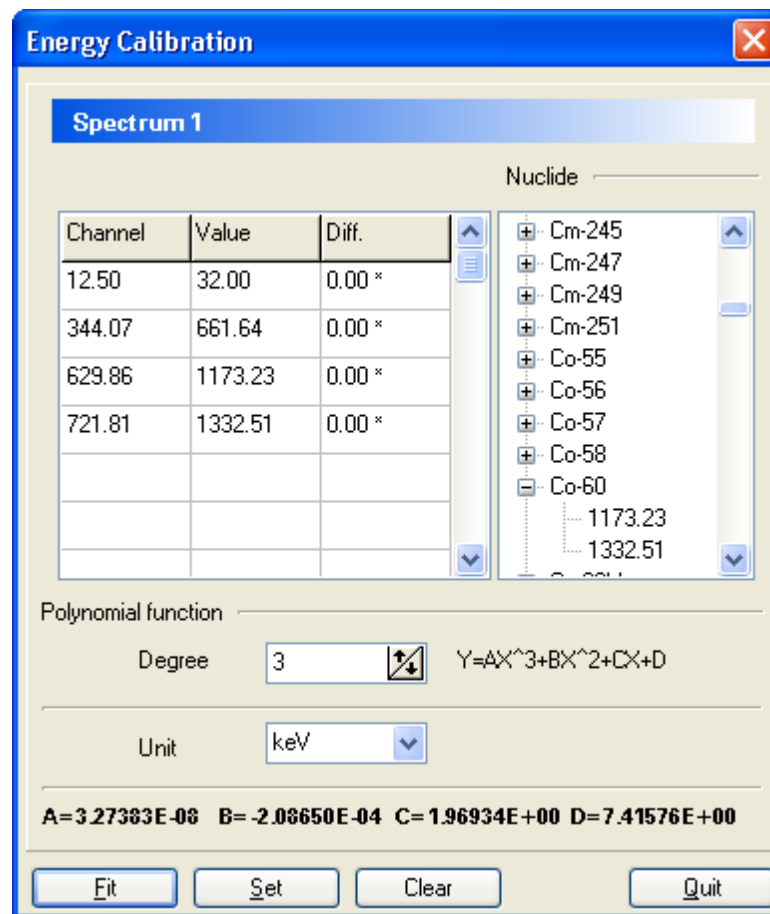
Energy Calibration

Spectrum 1

Nuclide

| Channel | Value | Diff. |
|---|---|---|
| 12.50 | 32.00 | 0.00 * |
| 344.07 | 661.64 | 0.00 * |
| 629.86 | 1173.23 | 0.00 * |
| 721.81 | 1332.51 | 0.00 * |
| | | |
| | | |
| | | |

Cm-245
Cm-247
Cm-249
Cm-251
Co-55
Co-56
Co-57
Co-58
Co-60
1173.23
1332.51

Polynomial function

Degree 3 Y=AX^3+BX^2+CX+D

Unit keV

A=3.27383E-08 B=-2.08650E-04 C=1.96934E+00 D=7.41576E+00

Fit Set Clear Quit